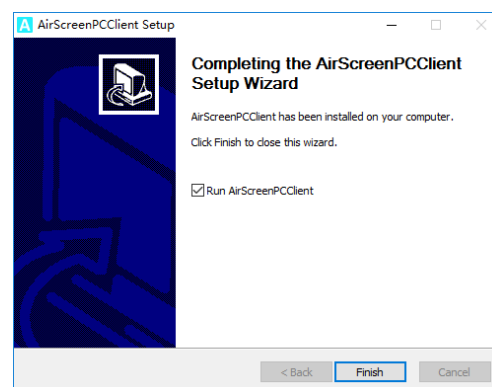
AirScreenPCClient Setup

Completing the AirScreenPCClient Setup Wizard

AirScreenPCClient has been installed on your computer.

Click Finish to close this wizard.

Run AirScreenPCClient

< Back
Finish
Cancel